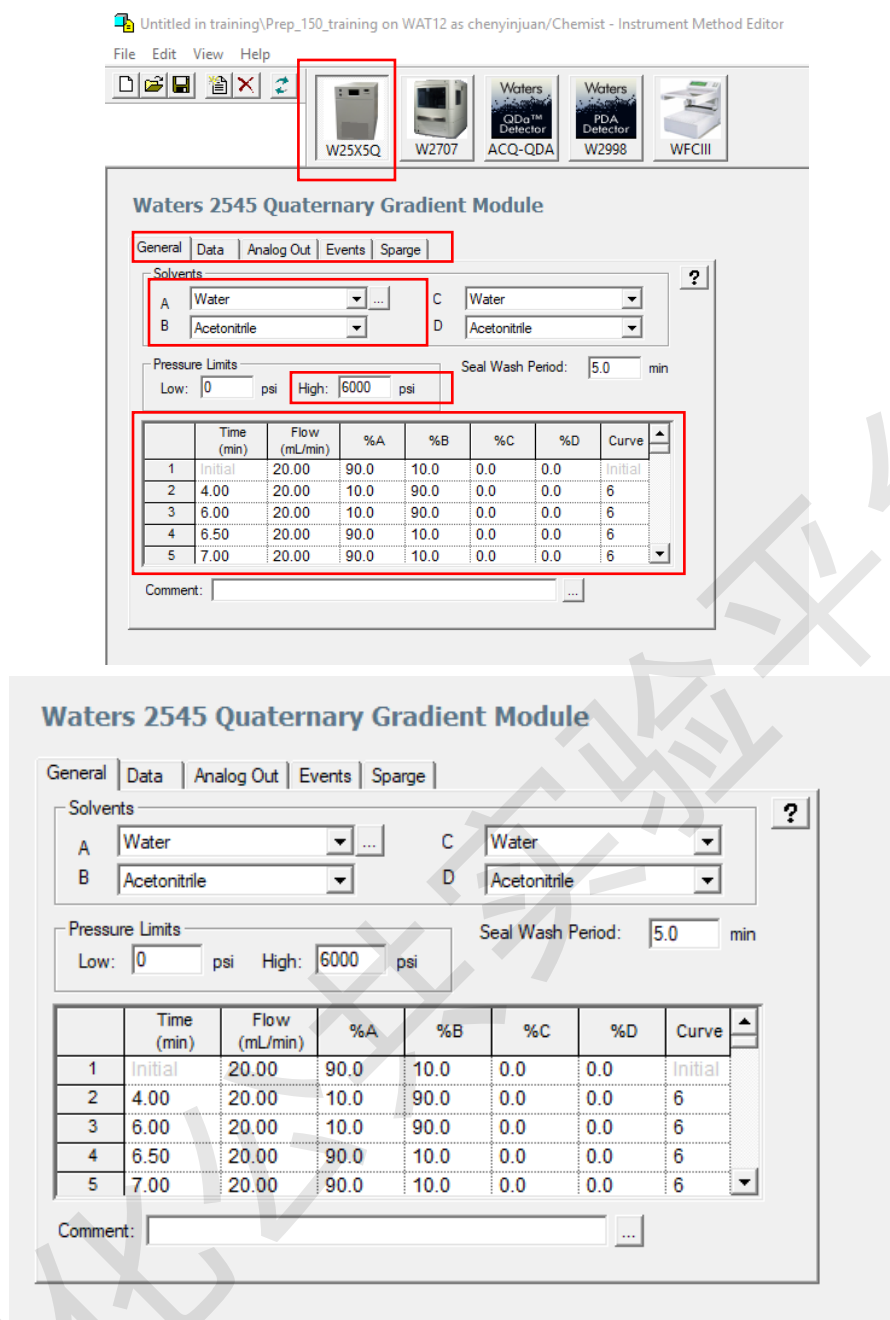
Untitled in training\Prep_150_training on WAT12 as chenyinjuan/Chemist - Instrument Method Editor

File Edit View Help

W25X5Q W2707 Waters QDa™ Detector ACQ-QDA Waters PDA Detector W2998 WFCIII

Waters 2545 Quaternary Gradient Module

General Data Analog Out Events Sparge

Solvents

?

A Water ...
B Acetonitrile
C Water
D Acetonitrile

Pressure Limits
Low: 0 psi High: 6000 psi

Seal Wash Period: 5.0 min

| | Time (min) | Flow (mL/min) | %A | %B | %C | %D | Curve |
|---|---|---|---|---|---|---|---|
| 1 | Initial | 20.00 | 90.0 | 10.0 | 0.0 | 0.0 | Initial |
| 2 | 4.00 | 20.00 | 10.0 | 90.0 | 0.0 | 0.0 | 6 |
| 3 | 6.00 | 20.00 | 10.0 | 90.0 | 0.0 | 0.0 | 6 |
| 4 | 6.50 | 20.00 | 90.0 | 10.0 | 0.0 | 0.0 | 6 |
| 5 | 7.00 | 20.00 | 90.0 | 10.0 | 0.0 | 0.0 | 6 |

Comment: ...

Waters 2545 Quaternary Gradient Module

General Data Analog Out Events Sparge

Solvents

?

A Water ...
B Acetonitrile
C Water
D Acetonitrile

Pressure Limits
Low: 0 psi High: 6000 psi

Seal Wash Period: 5.0 min

| | Time (min) | Flow (mL/min) | %A | %B | %C | %D | Curve |
|---|---|---|---|---|---|---|---|
| 1 | Initial | 20.00 | 90.0 | 10.0 | 0.0 | 0.0 | Initial |
| 2 | 4.00 | 20.00 | 10.0 | 90.0 | 0.0 | 0.0 | 6 |
| 3 | 6.00 | 20.00 | 10.0 | 90.0 | 0.0 | 0.0 | 6 |
| 4 | 6.50 | 20.00 | 90.0 | 10.0 | 0.0 | 0.0 | 6 |
| 5 | 7.00 | 20.00 | 90.0 | 10.0 | 0.0 | 0.0 | 6 |

Comment: ...

化学实验平